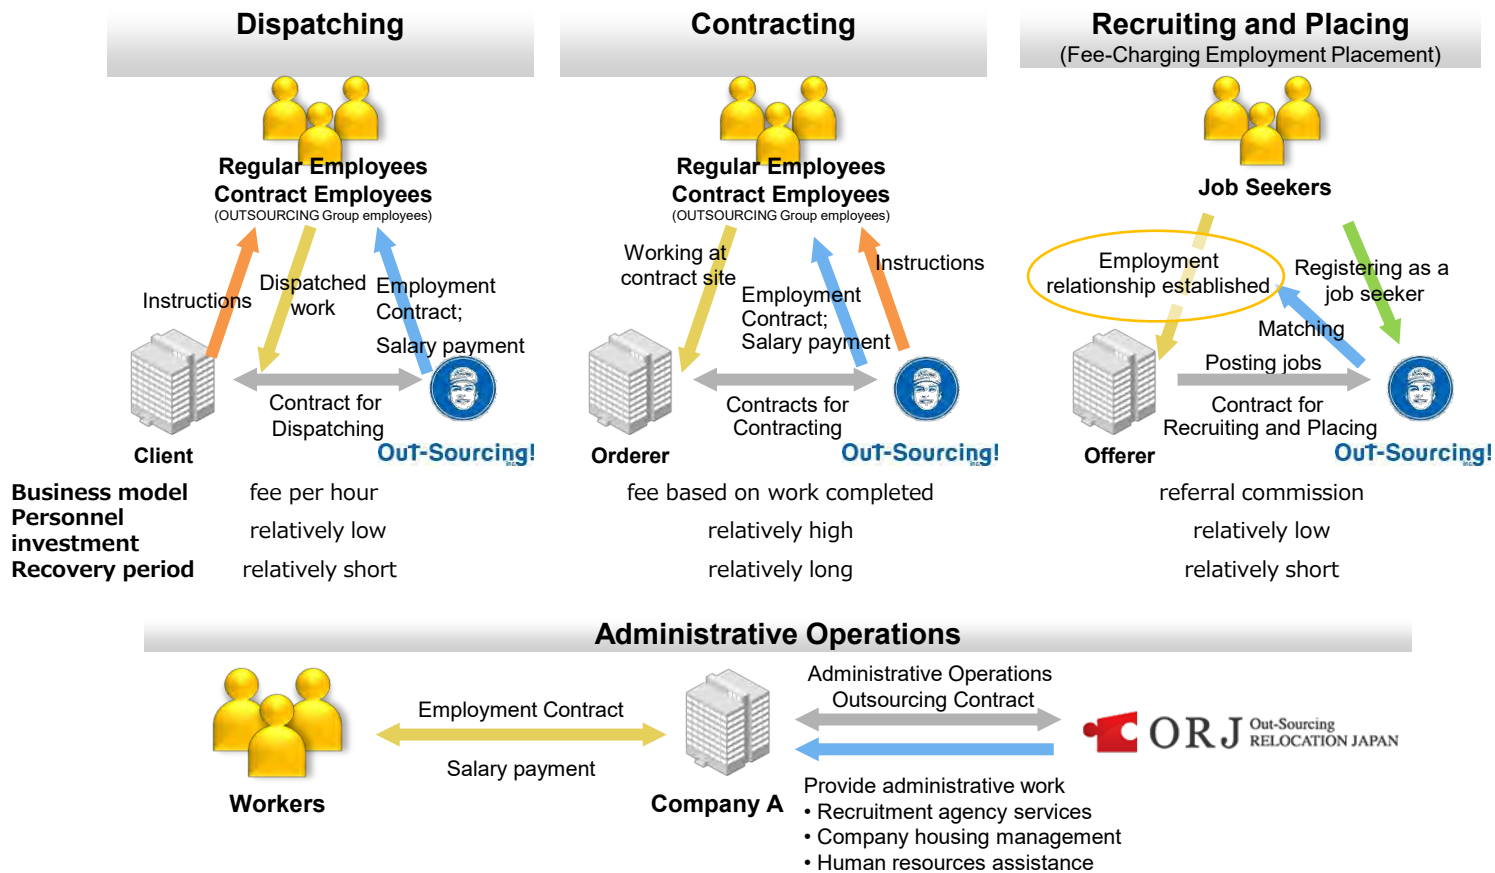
Dispatching

Regular Employees
Contract Employees
(OUTSOURCING Group employees)

Instructions
Dispatched work
Employment Contract; Salary payment

Client
Contract for Dispatching
OuT-Sourcing!

Contracting

Regular Employees
Contract Employees
(OUTSOURCING Group employees)

Working at contract site
Employment Contract; Salary payment
Instructions

Orderer
Contracts for Contracting
OuT-Sourcing!

Recruiting and Placing
(Fee-Charging Employment Placement)

Job Seekers

Employment relationship established
Registering as a job seeker
Matching
Posting jobs

Offerer
Contract for Recruiting and Placing
OuT-Sourcing!

| | | | |
|---|---|---|---|
| Business model | fee per hour | fee based on work completed | referral commission |
| Personnel investment | relatively low | relatively high | relatively low |
| Recovery period | relatively short | relatively long | relatively short |

Administrative Operations

Workers
Employment Contract
Salary payment
Company A
Administrative Operations Outsourcing Contract
ORJ Out-Sourcing RELOCATION JAPAN
Provide administrative work
• Recruitment agency services
• Company housing management
• Human resources assistance